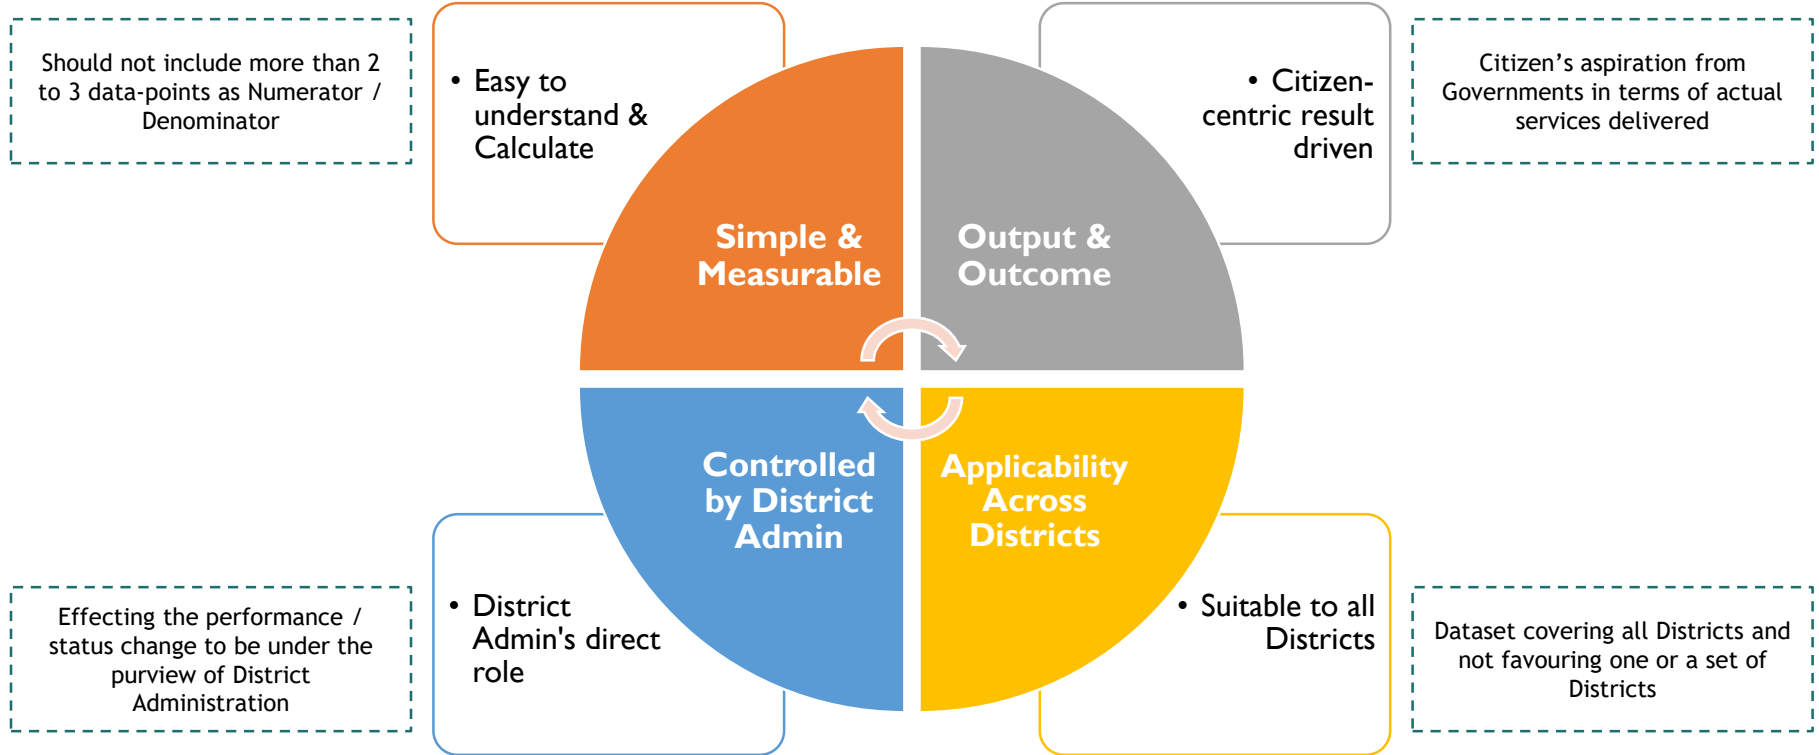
Should not include more than 2 to 3 data-points as Numerator / Denominator

• Easy to understand & Calculate

Simple & Measurable

Output & Outcome

• Citizen-centric result driven

Citizen’s aspiration from Governments in terms of actual services delivered

Controlled by District Admin

Applicability Across Districts

Effecting the performance / status change to be under the purview of District Administration

• District Admin's direct role

• Suitable to all Districts

Dataset covering all Districts and not favouring one or a set of Districts